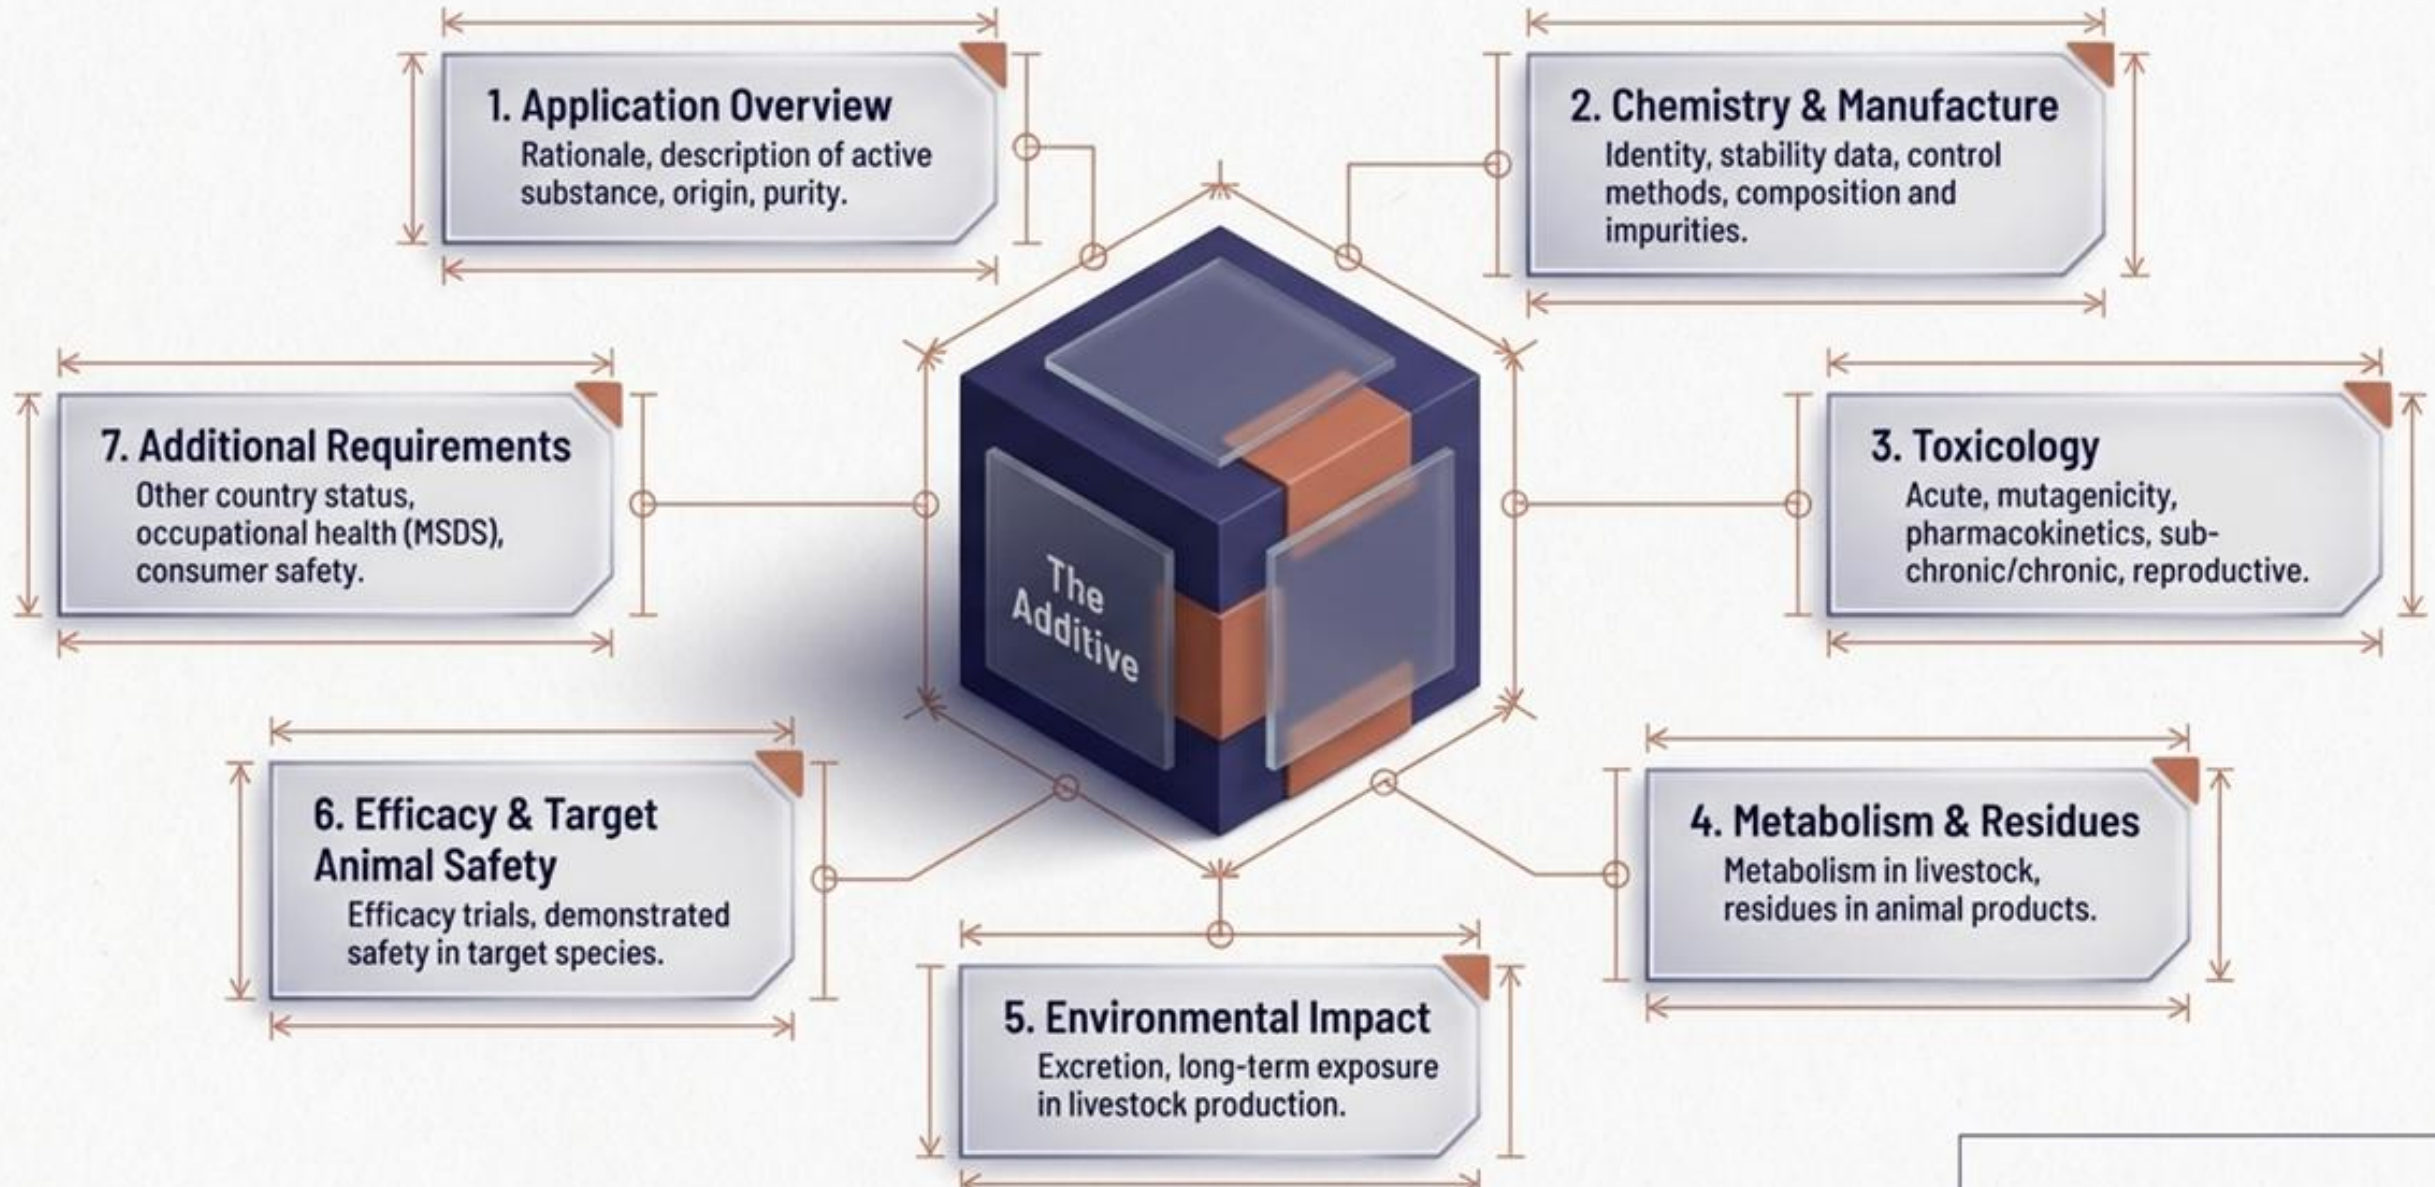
1. Application Overview
Rationale, description of active substance, origin, purity.

2. Chemistry & Manufacture
Identity, stability data, control methods, composition and impurities.

7. Additional Requirements
Other country status, occupational health (MSDS), consumer safety.

The Additive

3. Toxicology
Acute, mutagenicity, pharmacokinetics, sub-chronic/chronic, reproductive.

6. Efficacy & Target Animal Safety
Efficacy trials, demonstrated safety in target species.

4. Metabolism & Residues
Metabolism in livestock, residues in animal products.

5. Environmental Impact
Excretion, long-term exposure in livestock production.